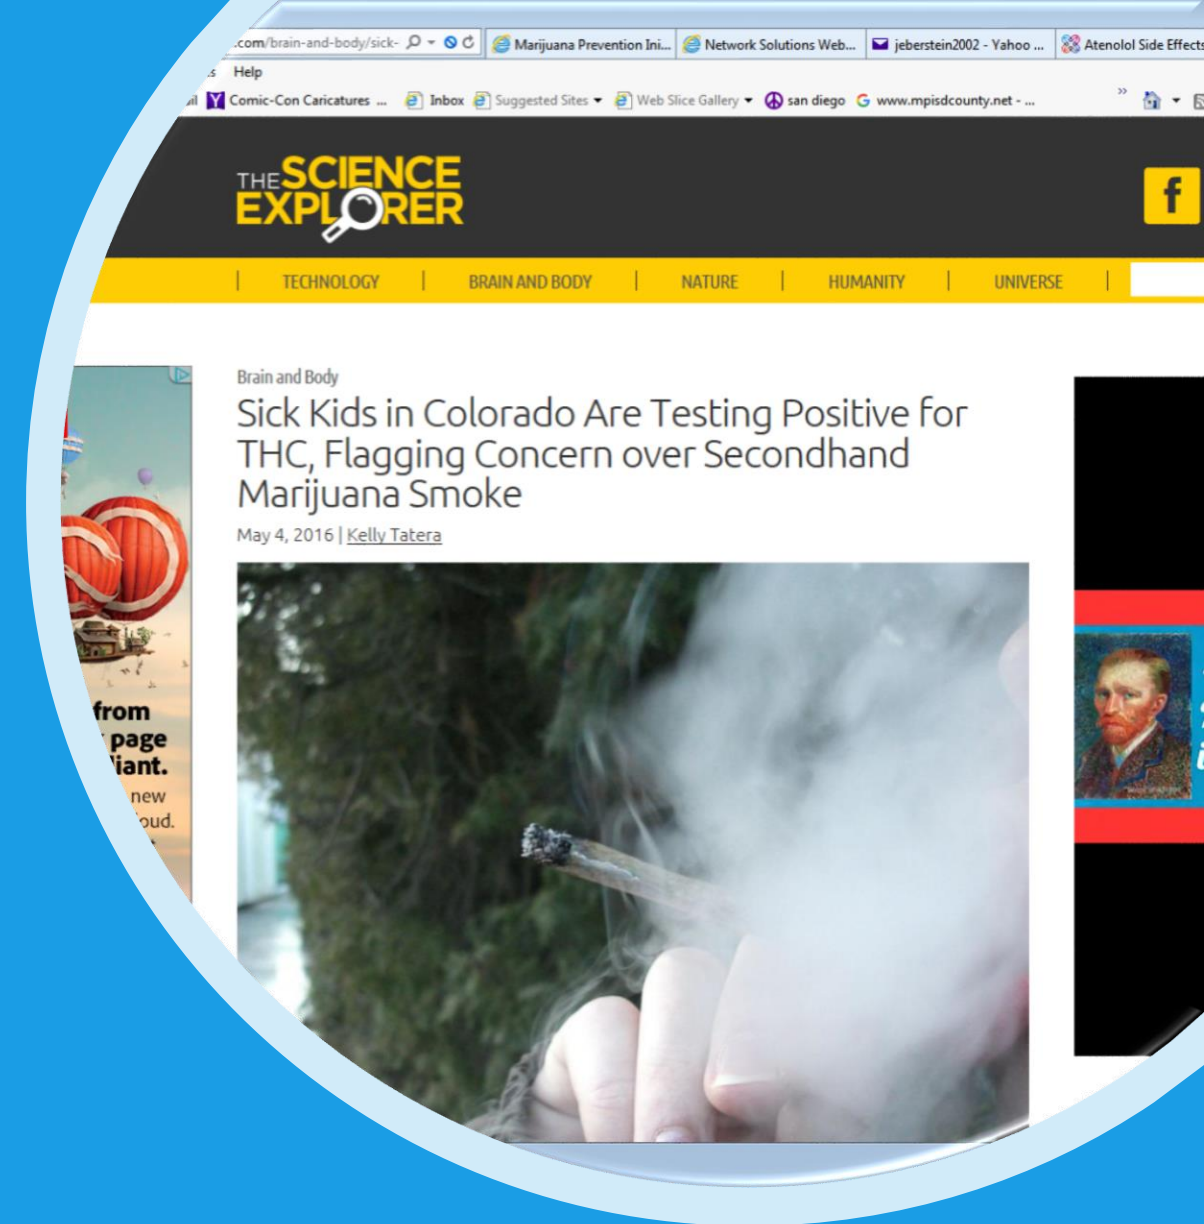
.com/brain-and-body/sick- Marijuana Prevention Ini... Network Solutions Web... jeberstein2002 - Yahoo ... Atenolol Side Effects

Help

Comic-Con Caricatures ... Inbox Suggested Sites Web Slice Gallery san diego www.mpisdcounty.net - ...

THE SCIENCE EXPLORER

f

| TECHNOLOGY | BRAIN AND BODY | NATURE | HUMANITY | UNIVERSE |

from
page
iant.
new
oud.

Brain and Body

Sick Kids in Colorado Are Testing Positive for THC, Flagging Concern over Secondhand Marijuana Smoke

May 4, 2016 | Kelly Tatera